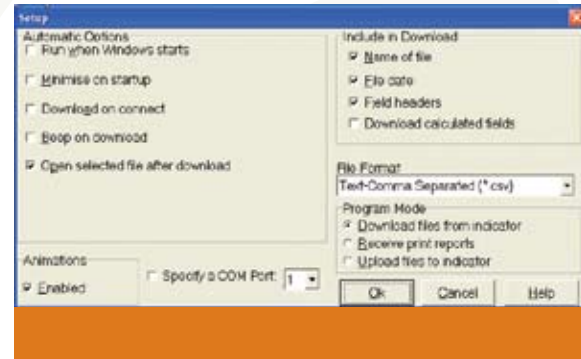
Setup

Automatic Options
Run when Windows starts
Minimise on startup
Download on connect
Beep on download
Open selected file after download

Include in Download
Name of file
File date
Field headers
Download calculated fields

File Format
Text-Comma Separated (*.csv)

Program Mode
Download files from indicator
Receive print reports
Upload files to indicator

Animations
Enabled

Specify a COM Port: 1

Ok
Cancel
Help